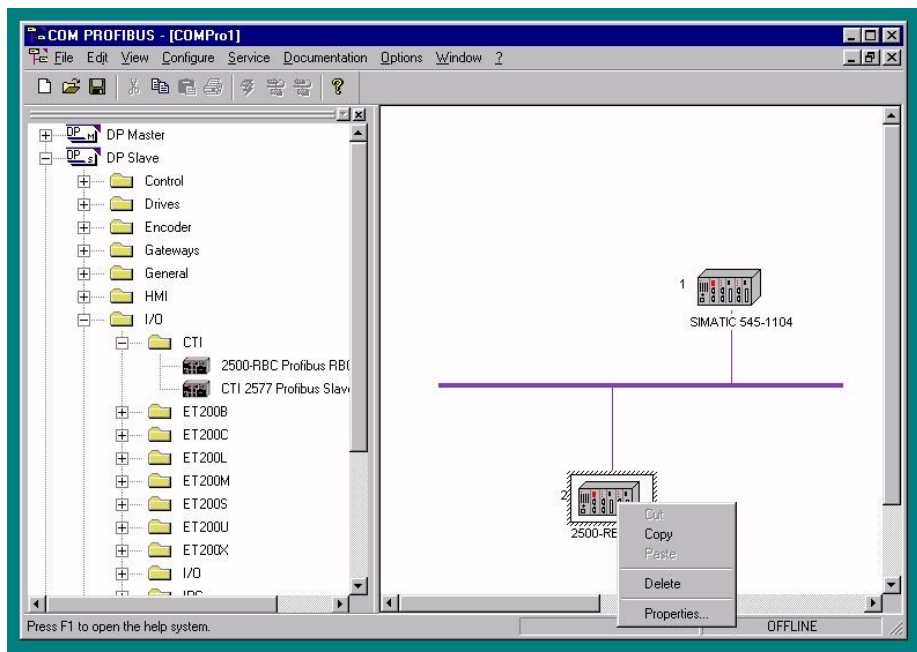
COM PROFIBUS - [COMPro1]

File Edit View Configure Service Documentation Options Window ?

DP M DP Master
DP S DP Slave
Control
Drives
Encoder
Gateways
General
HMI
I/O
CTI
2500-RBC Profibus RB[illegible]
CTI 2577 Profibus Slav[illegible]
ET200B
ET200C
ET200L
ET200M
ET200S
ET200U
ET200X
I/O
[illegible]

1
SIMATIC 545-1104

2
2500-RE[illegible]

Cut
Copy
Paste
Delete
Properties...

Press F1 to open the help system.
OFFLINE